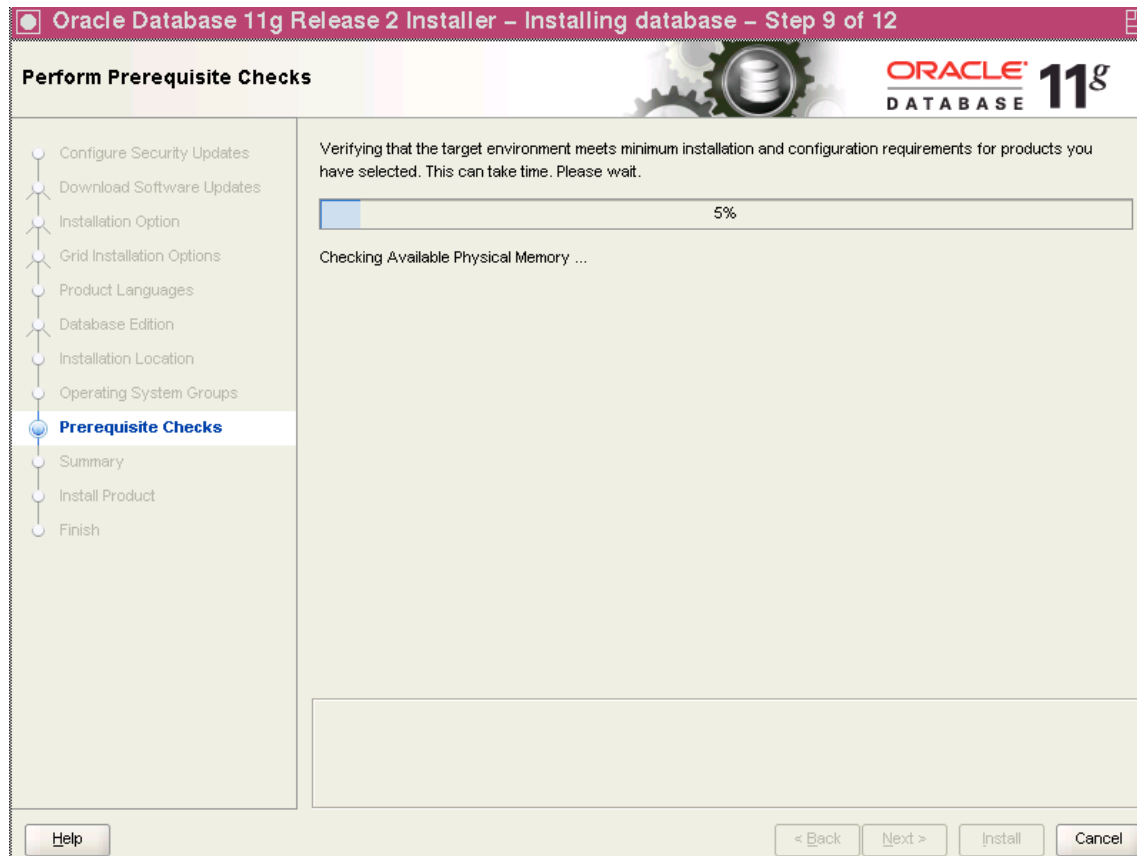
Oracle Database 11g Release 2 Installer – Installing database – Step 9 of 12

Perform Prerequisite Checks

ORACLE DATABASE 11g

Configure Security Updates
Download Software Updates
Installation Option
Grid Installation Options
Product Languages
Database Edition
Installation Location
Operating System Groups
Prerequisite Checks
Summary
Install Product
Finish

Verifying that the target environment meets minimum installation and configuration requirements for products you have selected. This can take time. Please wait.

5%

Checking Available Physical Memory ...

Help

< Back

Next >

Install

Cancel